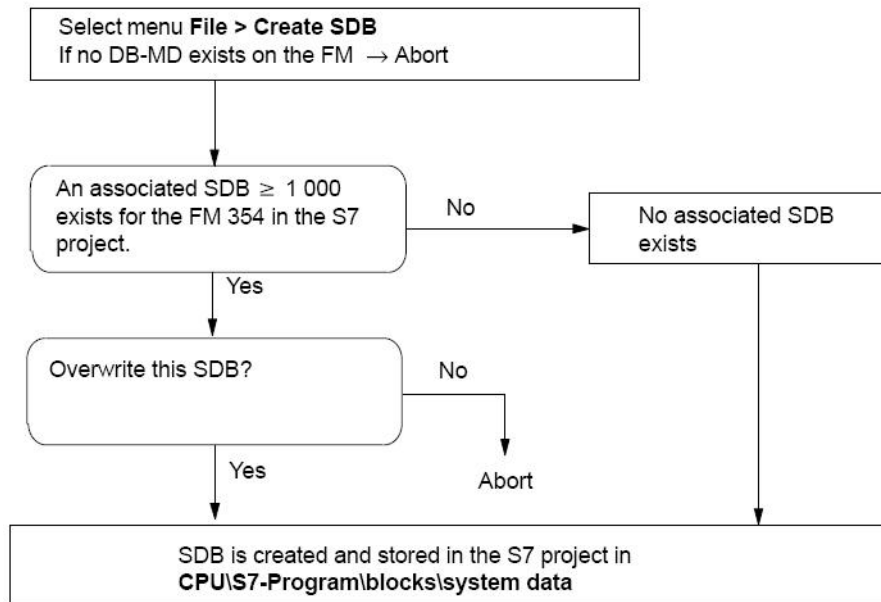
Select menu **File > Create SDB**
If no DB-MD exists on the FM $\rightarrow$ Abort

An associated SDB $\geq$ 1 000 exists for the FM 354 in the S7 project.

No

No associated SDB exists

Yes

Overwrite this SDB?

No

Abort

Yes

SDB is created and stored in the S7 project in **CPU\S7-Program\blocks\system data**